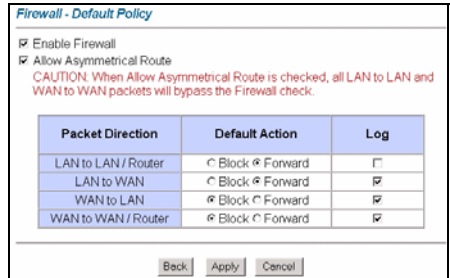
Firewall - Default Policy

☑ Enable Firewall
☑ Allow Asymmetrical Route
CAUTION: When Allow Asymmetrical Route is checked, all LAN to LAN and WAN to WAN packets will bypass the Firewall check.

| Packet Direction | Default Action | Log |
|---|---|---|
| LAN to LAN / Router | ○ Block ◉ Forward | ☐ |
| LAN to WAN | ○ Block ◉ Forward | ☑ |
| WAN to LAN | ◉ Block ○ Forward | ☑ |
| WAN to WAN / Router | ◉ Block ○ Forward | ☑ |

Back Apply Cancel